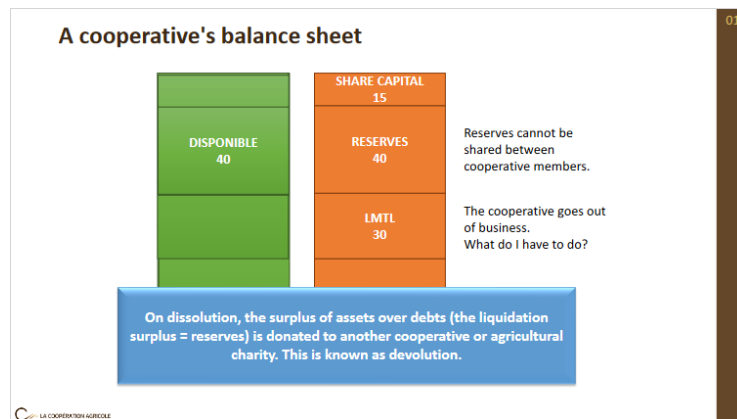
A cooperative's balance sheet

DISPONIBLE
40

SHARE CAPITAL
15

RESERVES
40

LMTL
30

Reserves cannot be shared between cooperative members.

The cooperative goes out of business.
What do I have to do?

On dissolution, the surplus of assets over debts (the liquidation surplus = reserves) is donated to another cooperative or agricultural charity. This is known as devolution.

LA COOPÉRATION AGRICOLE

01